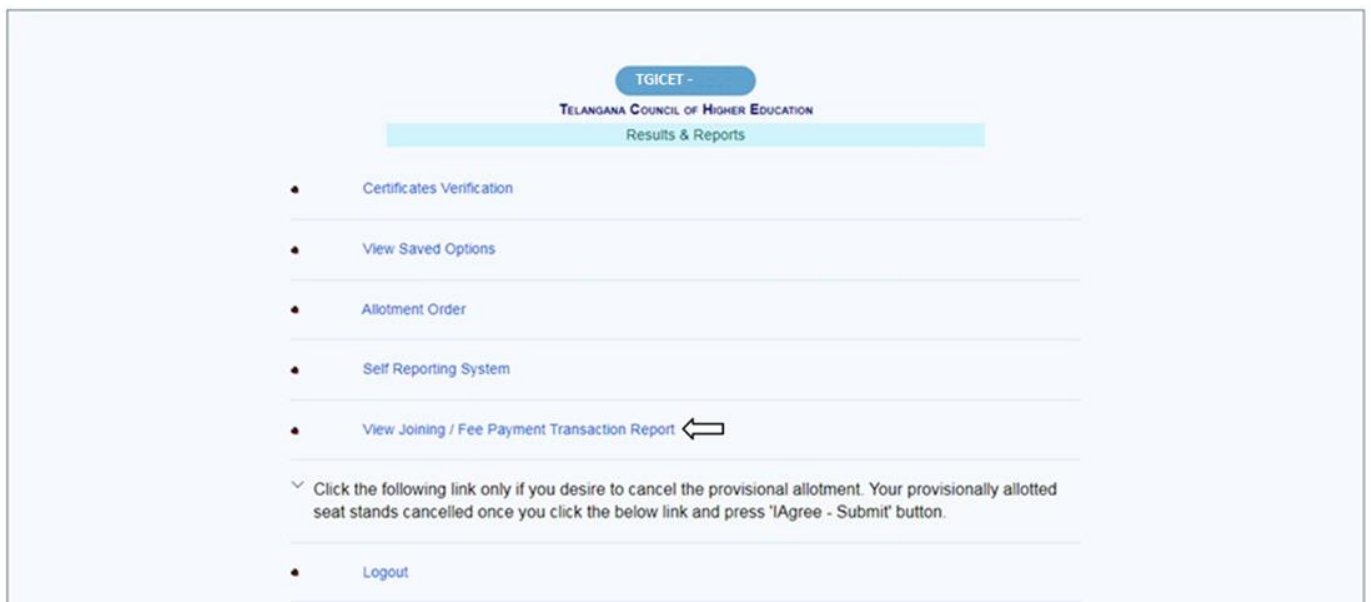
TGICET -

Telangana Council of Higher Education

Results & Reports

Certificates Verification

View Saved Options

Allotment Order

Self Reporting System

View Joining / Fee Payment Transaction Report

Click the following link only if you desire to cancel the provisional allotment. Your provisionally allotted seat stands cancelled once you click the below link and press 'IAgree - Submit' button.

Logout